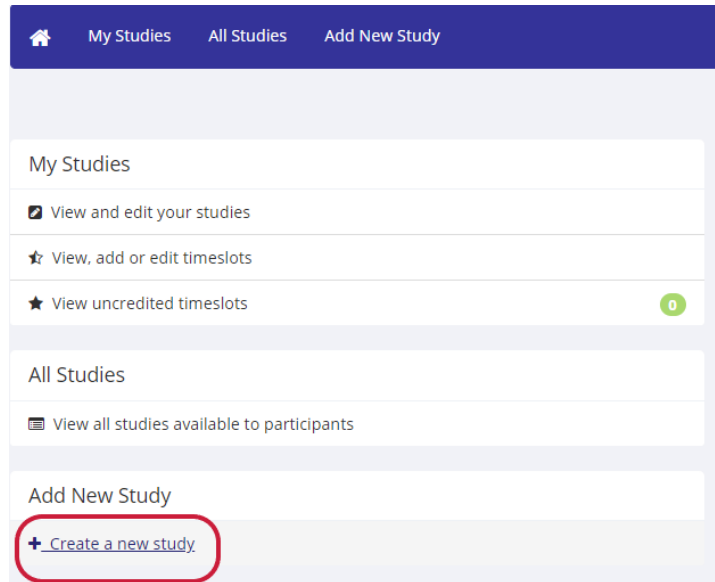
My Studies All Studies Add New Study

My Studies

View and edit your studies

View, add or edit timeslots

View uncredited timeslots 0

All Studies

View all studies available to participants

Add New Study

+ Create a new study